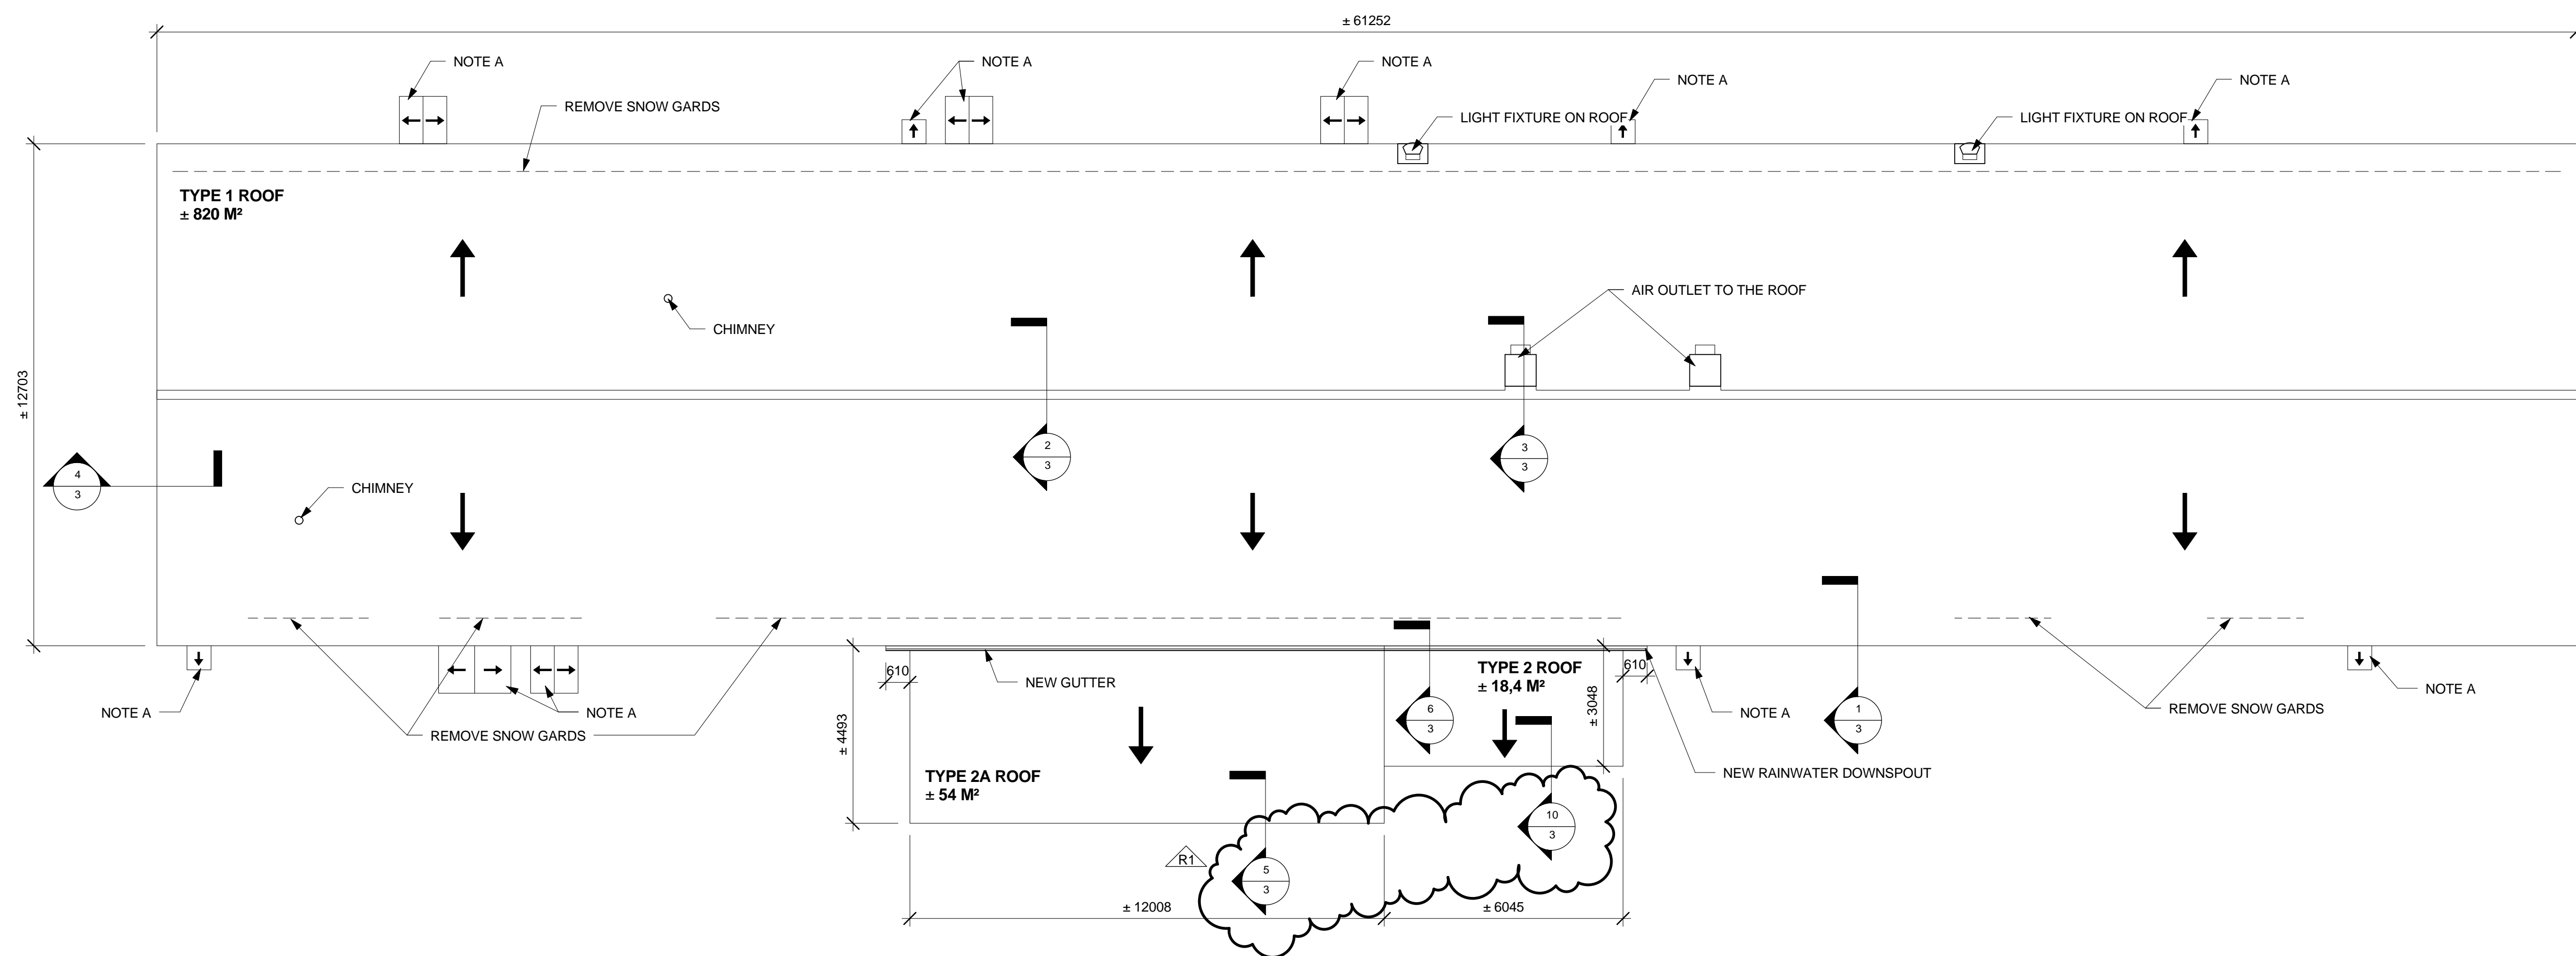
± 61252

NOTE A

NOTE A

NOTE A

NOTE A

NOTE A

REMOVE SNOW GARDS

LIGHT FIXTURE ON ROOF

LIGHT FIXTURE ON ROOF

TYPE 1 ROOF
± 820 M²

CHIMNEY

AIR OUTLET TO THE ROOF

± 12703

2
3

3
3

4
3

CHIMNEY

610

NEW GUTTER

TYPE 2 ROOF
± 18,4 M²

610

NOTE A

NOTE A

NOTE A

NOTE A

REMOVE SNOW GARDS

REMOVE SNOW GARDS

6
3

± 3048

1
3

± 4493

TYPE 2A ROOF
± 54 M²

NEW RAINWATER DOWNSPOUT

10
3

R1

5
3

± 12008

± 6045